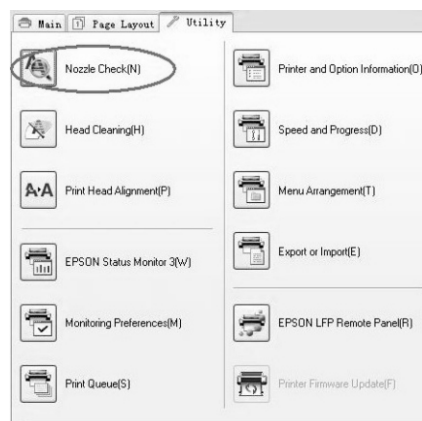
Main | Page Layout | Utility

Nozzle Check(N)

Head Cleaning(H)

Print Head Alignment(P)

EPSON Status Monitor 3(W)

Monitoring Preferences(M)

Print Queue(S)

Printer and Option Information(O)

Speed and Progress(D)

Menu Arrangement(T)

Export or Import(E)

EPSON LFP Remote Panel(R)

Printer Firmware Update(F)